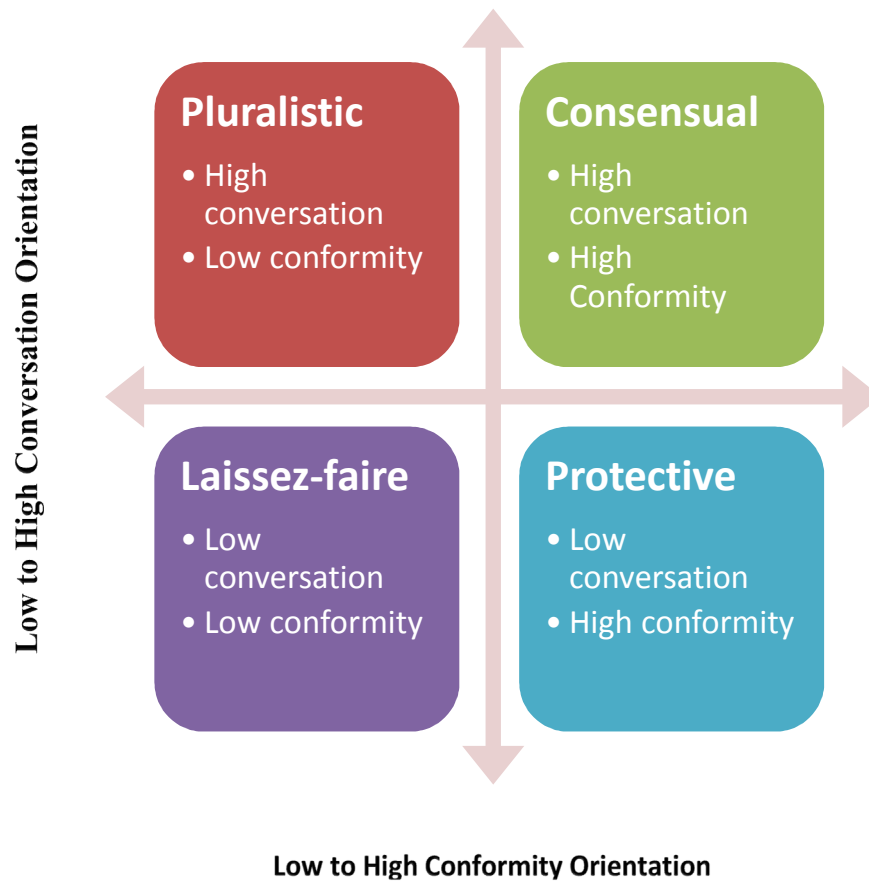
Low to High Conversation Orientation

Pluralistic
• High conversation
• Low conformity

Consensual
• High conversation
• High Conformity

Laissez-faire
• Low conversation
• Low conformity

Protective
• Low conversation
• High conformity

Low to High Conformity Orientation